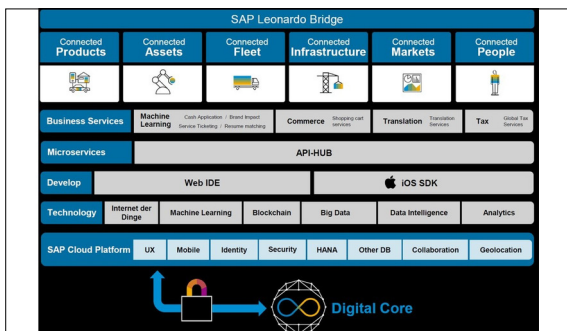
SAP Leonardo Bridge

Connected Products

Connected Assets

Connected Fleet

Connected Infrastructure

Connected Markets

Connected People

Business Services

Machine Learning

Cash Application / Brand Impact

Service Ticketing / Resume matching

Commerce

Shopping cart services

Translation

Translation Services

Tax

Global Tax Services

Microservices

API-HUB

Develop

Web IDE

iOS SDK

Technology

Internet der Dinge

Machine Learning

Blockchain

Big Data

Data Intelligence

Analytics

SAP Cloud Platform

UX

Mobile

Identity

Security

HANA

Other DB

Collaboration

Geolocation

Digital Core